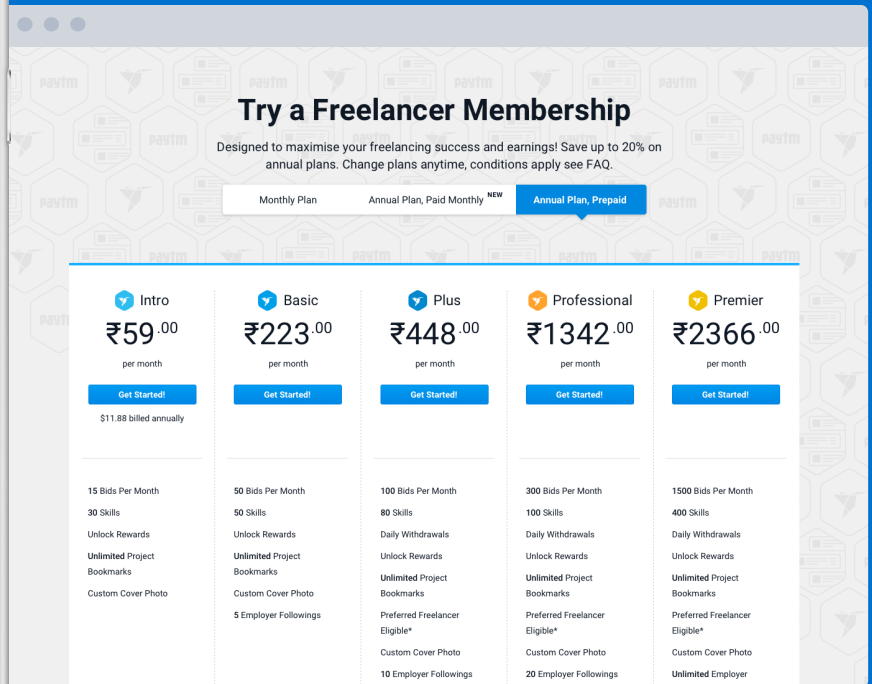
Try a Freelancer Membership

Designed to maximise your freelancing success and earnings! Save up to 20% on annual plans. Change plans anytime, conditions apply see FAQ.

Monthly Plan | Annual Plan, Paid Monthly NEW | Annual Plan, Prepaid

Intro
₹59.00
per month
Get Started!
$11.88 billed annually

15 Bids Per Month
30 Skills
Unlock Rewards
Unlimited Project Bookmarks
Custom Cover Photo

Basic
₹223.00
per month
Get Started!

50 Bids Per Month
50 Skills
Unlock Rewards
Unlimited Project Bookmarks
Custom Cover Photo
5 Employer Followings

Plus
₹448.00
per month
Get Started!

100 Bids Per Month
80 Skills
Daily Withdrawals
Unlock Rewards
Unlimited Project Bookmarks
Preferred Freelancer Eligible*
Custom Cover Photo
10 Employer Followings

Professional
₹1342.00
per month
Get Started!

300 Bids Per Month
100 Skills
Daily Withdrawals
Unlock Rewards
Unlimited Project Bookmarks
Preferred Freelancer Eligible*
Custom Cover Photo
20 Employer Followings

Premier
₹2366.00
per month
Get Started!

1500 Bids Per Month
400 Skills
Daily Withdrawals
Unlock Rewards
Unlimited Project Bookmarks
Preferred Freelancer Eligible*
Custom Cover Photo
Unlimited Employer